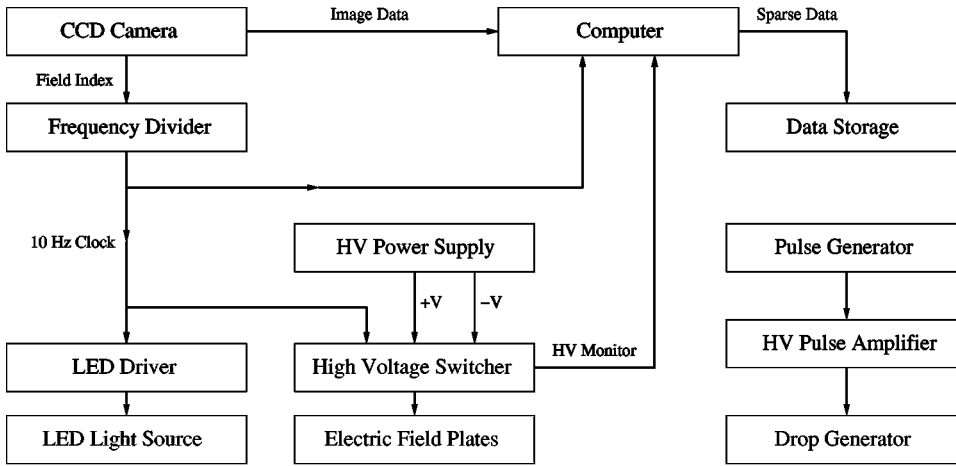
CCD Camera

Image Data

Computer

Sparse Data

Field Index

Frequency Divider

Data Storage

10 Hz Clock

HV Power Supply

Pulse Generator

+V

−V

HV Monitor

HV Pulse Amplifier

LED Driver

High Voltage Switcher

LED Light Source

Electric Field Plates

Drop Generator